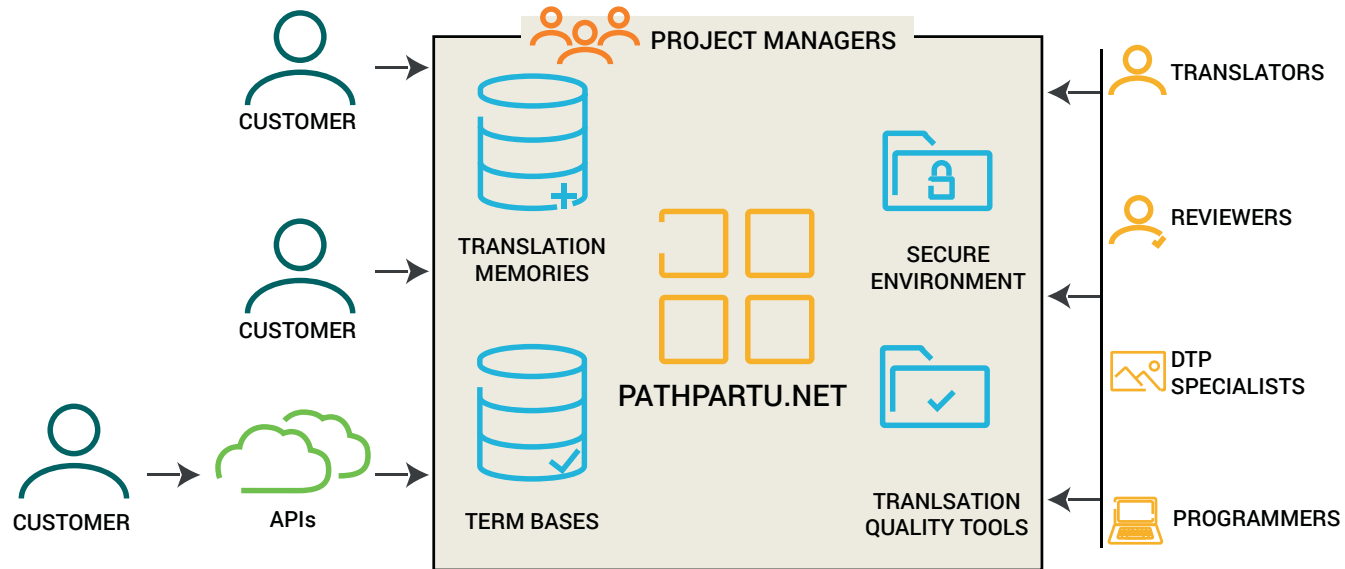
CUSTOMER

CUSTOMER

CUSTOMER

APIs

PROJECT MANAGERS

TRANSLATION MEMORIES

TERM BASES

PATHPARTU.NET

SECURE ENVIRONMENT

TRANLSATION QUALITY TOOLS

TRANSLATORS

REVIEWERS

DTP SPECIALISTS

PROGRAMMERS